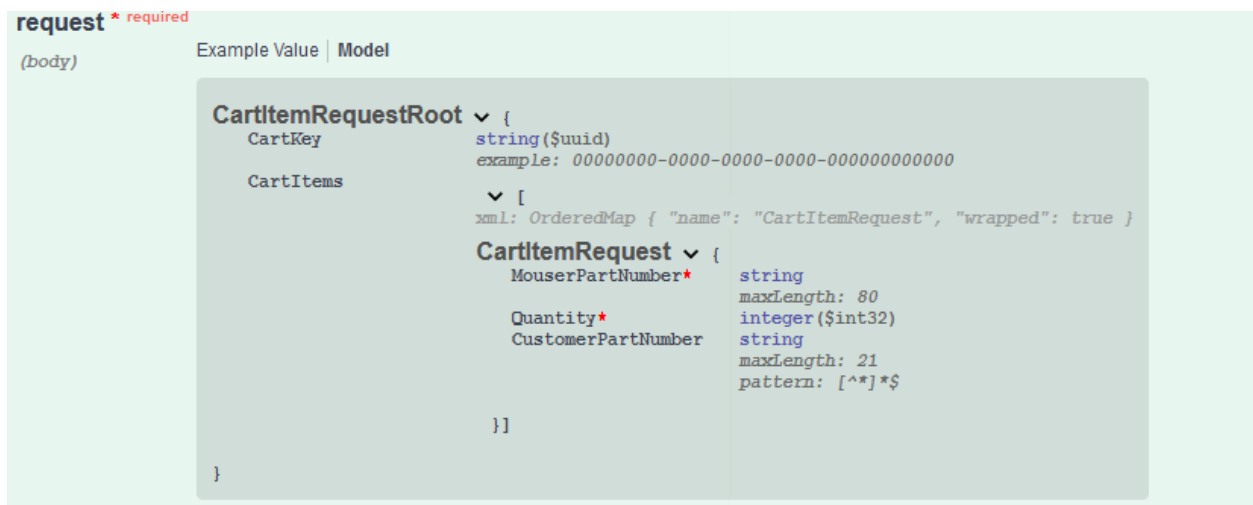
request * required
(body)

Example Value | Model

CartItemRequestRoot {
CartKey string($uuid)
example: 00000000-0000-0000-0000-000000000000
CartItems [
xml: OrderedMap { "name": "CartItemRequest", "wrapped": true }
CartItemRequest {
MouserPartNumber* string
maxLength: 80
Quantity* integer($int32)
CustomerPartNumber string
maxLength: 21
pattern: [^*]*$

}]

}